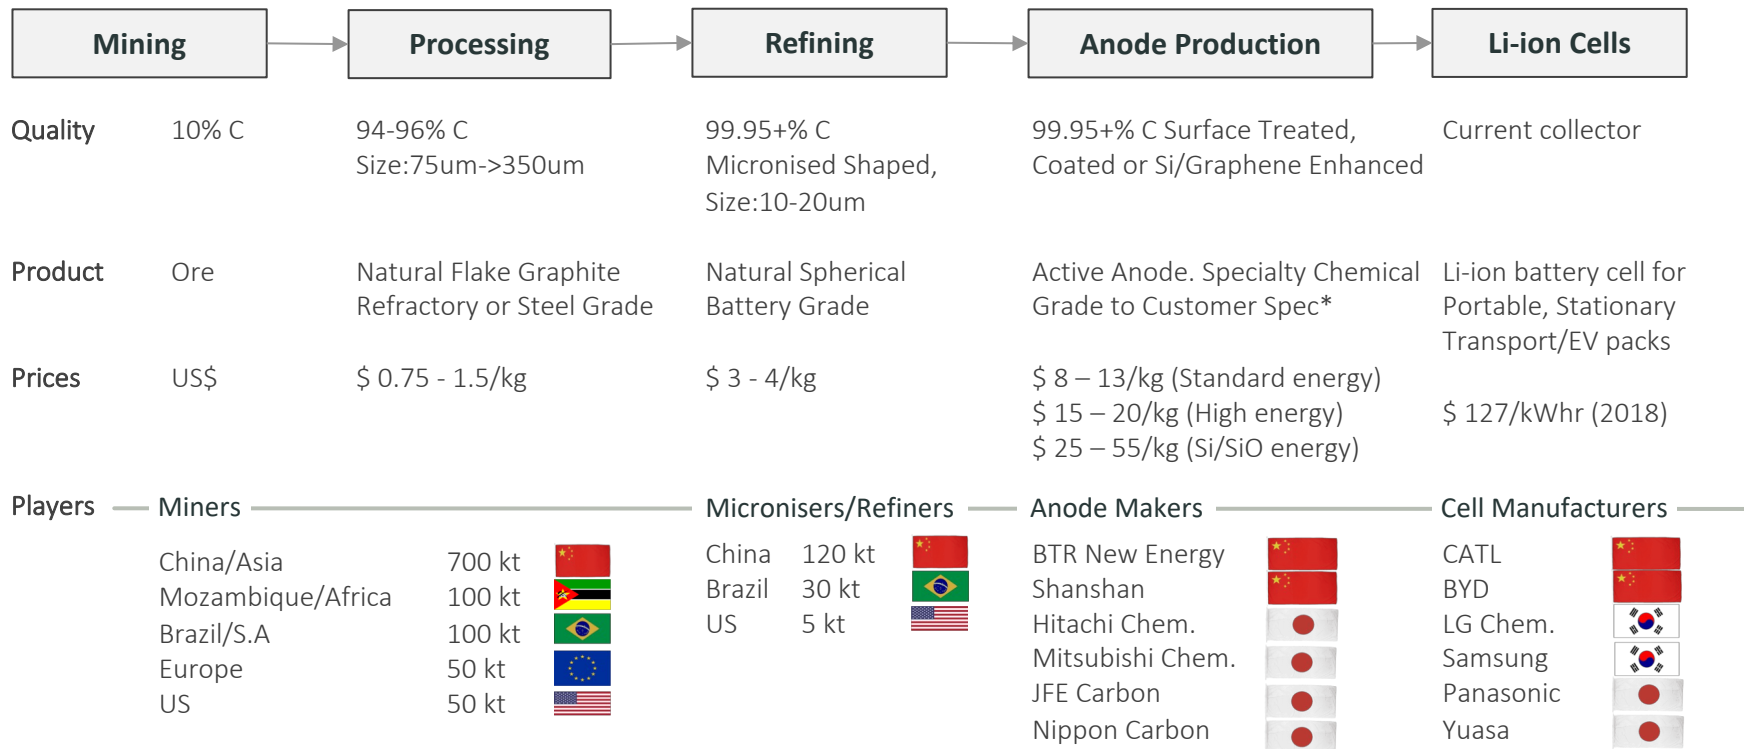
Mining

Processing

Refining

Anode Production

Li-ion Cells

Quality 10% C 94-96% C Size:75um->350um 99.95+% C Micronised Shaped, Size:10-20um 99.95+% C Surface Treated, Coated or Si/Graphene Enhanced Current collector

Product Ore Natural Flake Graphite Refractory or Steel Grade Natural Spherical Battery Grade Active Anode. Specialty Chemical Grade to Customer Spec* Li-ion battery cell for Portable, Stationary Transport/EV packs

Prices US$ \$ 0.75 - 1.5/kg \$ 3 - 4/kg \$ 8 – 13/kg (Standard energy) \$ 15 – 20/kg (High energy) \$ 25 – 55/kg (Si/SiO energy) \$ 127/kWhr (2018)

Players Miners

China/Asia 700 kt
Mozambique/Africa 100 kt
Brazil/S.A 100 kt
Europe 50 kt
US 50 kt

Micronisers/Refiners

China 120 kt
Brazil 30 kt
US 5 kt

Anode Makers

BTR New Energy
Shanshan
Hitachi Chem.
Mitsubishi Chem.
JFE Carbon
Nippon Carbon

Cell Manufacturers

CATL
BYD
LG Chem.
Samsung
Panasonic
Yuasa